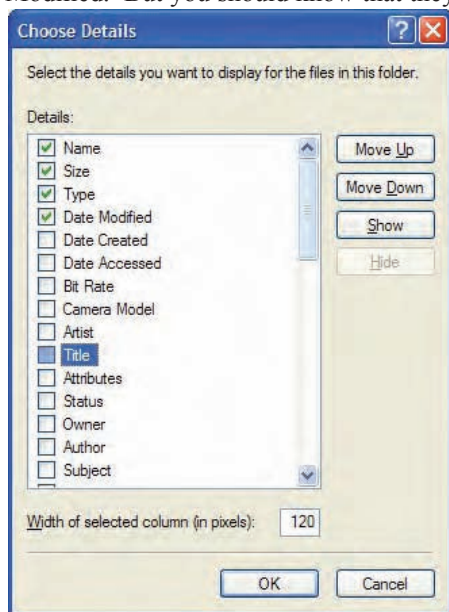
Modified. But you should know that they

Choose Details

Select the details you want to display for the files in this folder.

Details:

Name
Size
Type
Date Modified
Date Created
Date Accessed
Bit Rate
Camera Model
Artist
Title
Attributes
Status
Owner
Author
Subject

Move Up
Move Down
Show
Hide

Width of selected column (in pixels): 120

OK
Cancel